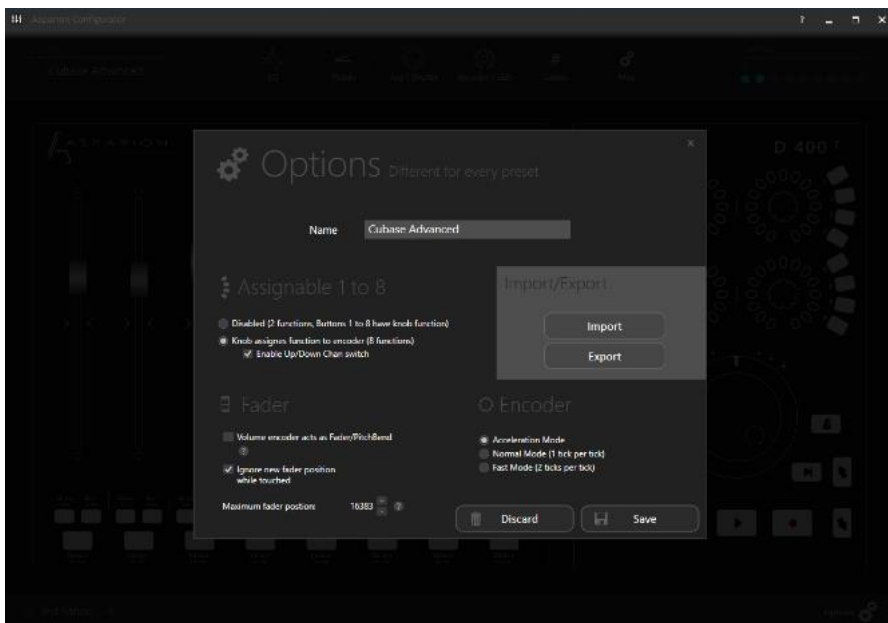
Options Different for every preset

Name Cubase Advanced

Assignable 1 to 8

Import/Export

Disabled (2 functions, Buttons 1 to 8 have knob function)

Knob assignes function to encoder (8 functions)

Enable Up/Down Chan switch

Import

Export

Fader

Encoder

Volume encoder acts as Fader/PitchBend

Ignore new fader position while touched

Acceleration Mode

Normal Mode (1 tick per tick)

Fast Mode (2 ticks per tick)

Maximum fader position: 16383

Discard

Save

D 400 T